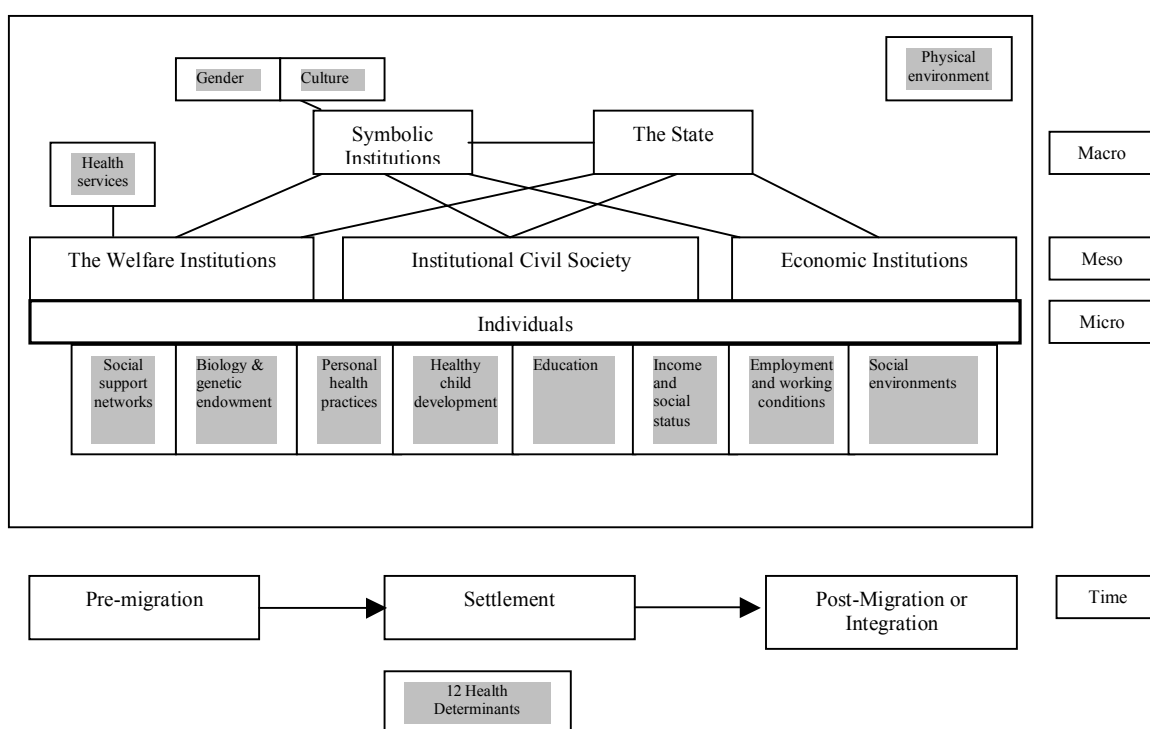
Gender

Culture

Physical environment

Symbolic Institutions

The State

Health services

Macro

The Welfare Institutions

Institutional Civil Society

Economic Institutions

Meso

Individuals

Micro

Social support networks

Biology & genetic endowment

Personal health practices

Healthy child development

Education

Income and social status

Employment and working conditions

Social environments

Pre-migration

Settlement

Post-Migration or Integration

Time

12 Health Determinants